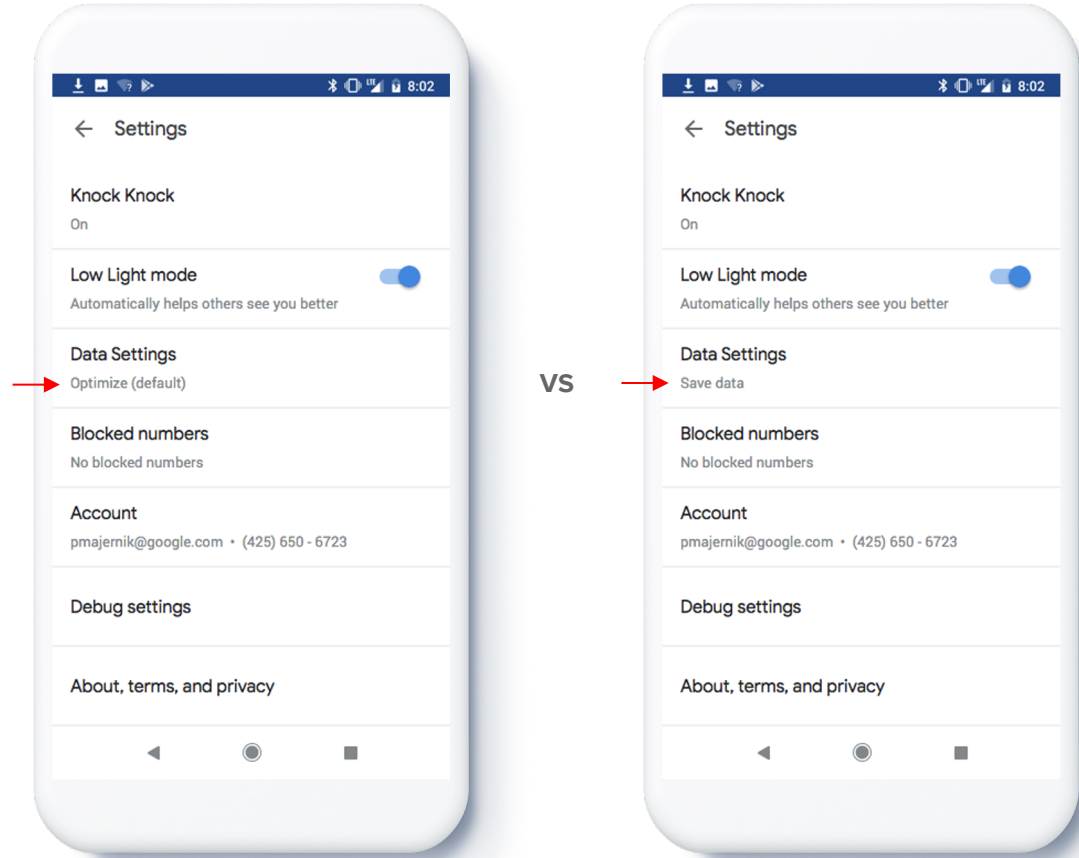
8:02

Settings

Knock Knock
On

Low Light mode
Automatically helps others see you better

Data Settings
Optimize (default)

Blocked numbers
No blocked numbers

Account
pmajernik@google.com • (425) 650 - 6723

Debug settings

About, terms, and privacy

VS

8:02

Settings

Knock Knock
On

Low Light mode
Automatically helps others see you better

Data Settings
Save data

Blocked numbers
No blocked numbers

Account
pmajernik@google.com • (425) 650 - 6723

Debug settings

About, terms, and privacy